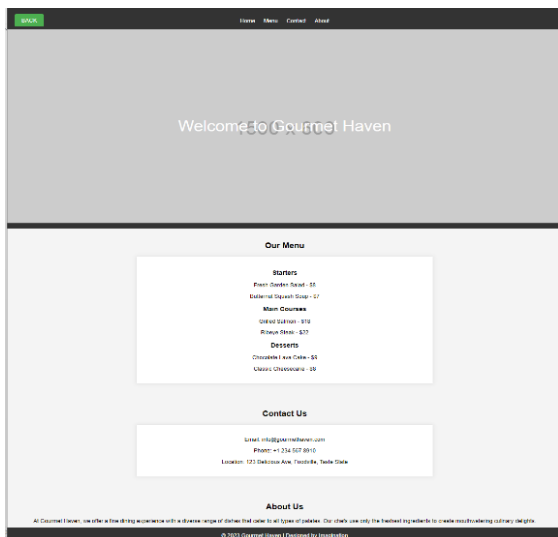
BACK

Home Menu Contact About

Welcome to Gourmet Haven

Our Menu

Starters

Fresh Garden Salad - $8

Butternut Squash Soup - $7

Main Courses

Grilled Salmon - $18

Ribeye Steak - $22

Desserts

Chocolate Lava Cake - $8

Classic Cheesecake - $6

Contact Us

Email: info@gourmethaven.com

Phone: +1 234 567 8910

Location: 123 Delicious Ave, Foodville, Taste State

About Us

At Gourmet Haven, we offer a fine dining experience with a diverse range of dishes that cater to all types of palates. Our chefs use only the freshest ingredients to create mouthwatering culinary delights.

© 2023 Gourmet Haven | Designed by Imagination